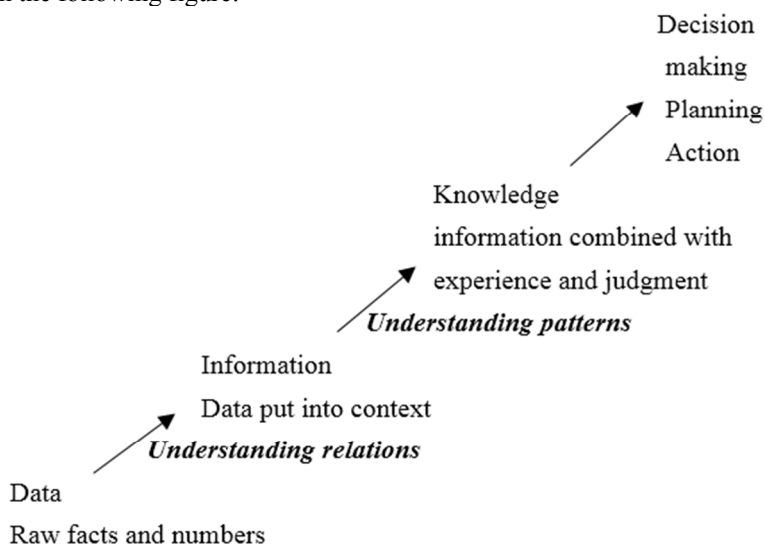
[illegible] the following figure.

Decision making Planning Action

Knowledge information combined with experience and judgment

Understanding patterns

Information Data put into context

Understanding relations

Data Raw facts and numbers